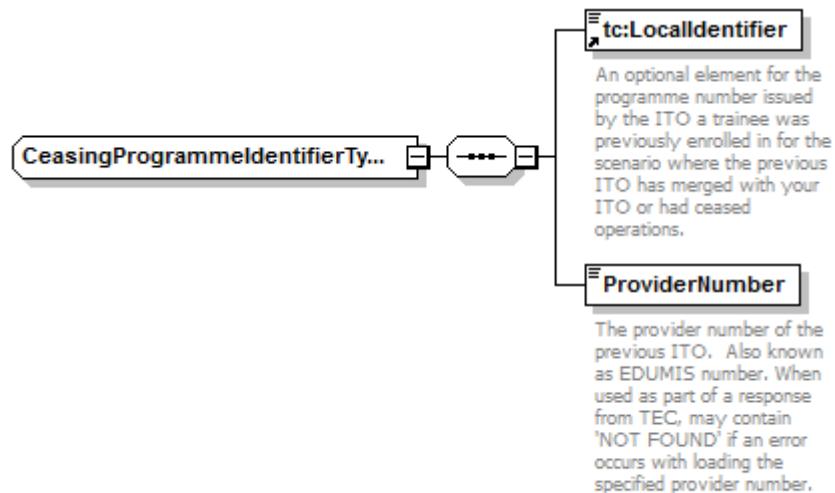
CeasingProgrammeIdentifierTy...

tc:LocalIdentifier

An optional element for the programme number issued by the ITO a trainee was previously enrolled in for the scenario where the previous ITO has merged with your ITO or had ceased operations.

ProviderNumber

The provider number of the previous ITO. Also known as EDUMIS number. When used as part of a response from TEC, may contain 'NOT FOUND' if an error occurs with loading the specified provider number.